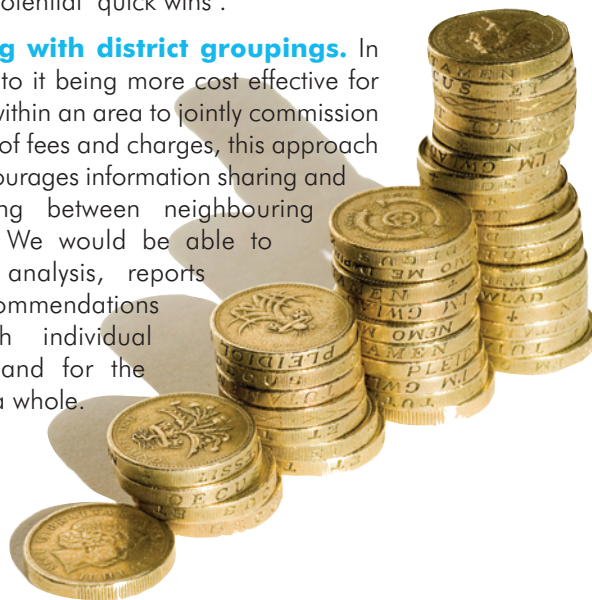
potential 'quick wins'.

g with district groupings. In to it being more cost effective for within an area to jointly commission of fees and charges, this approach ourages information sharing and ng between neighbouring We would be able to analysis, reports ommendations h individual and for the a whole.